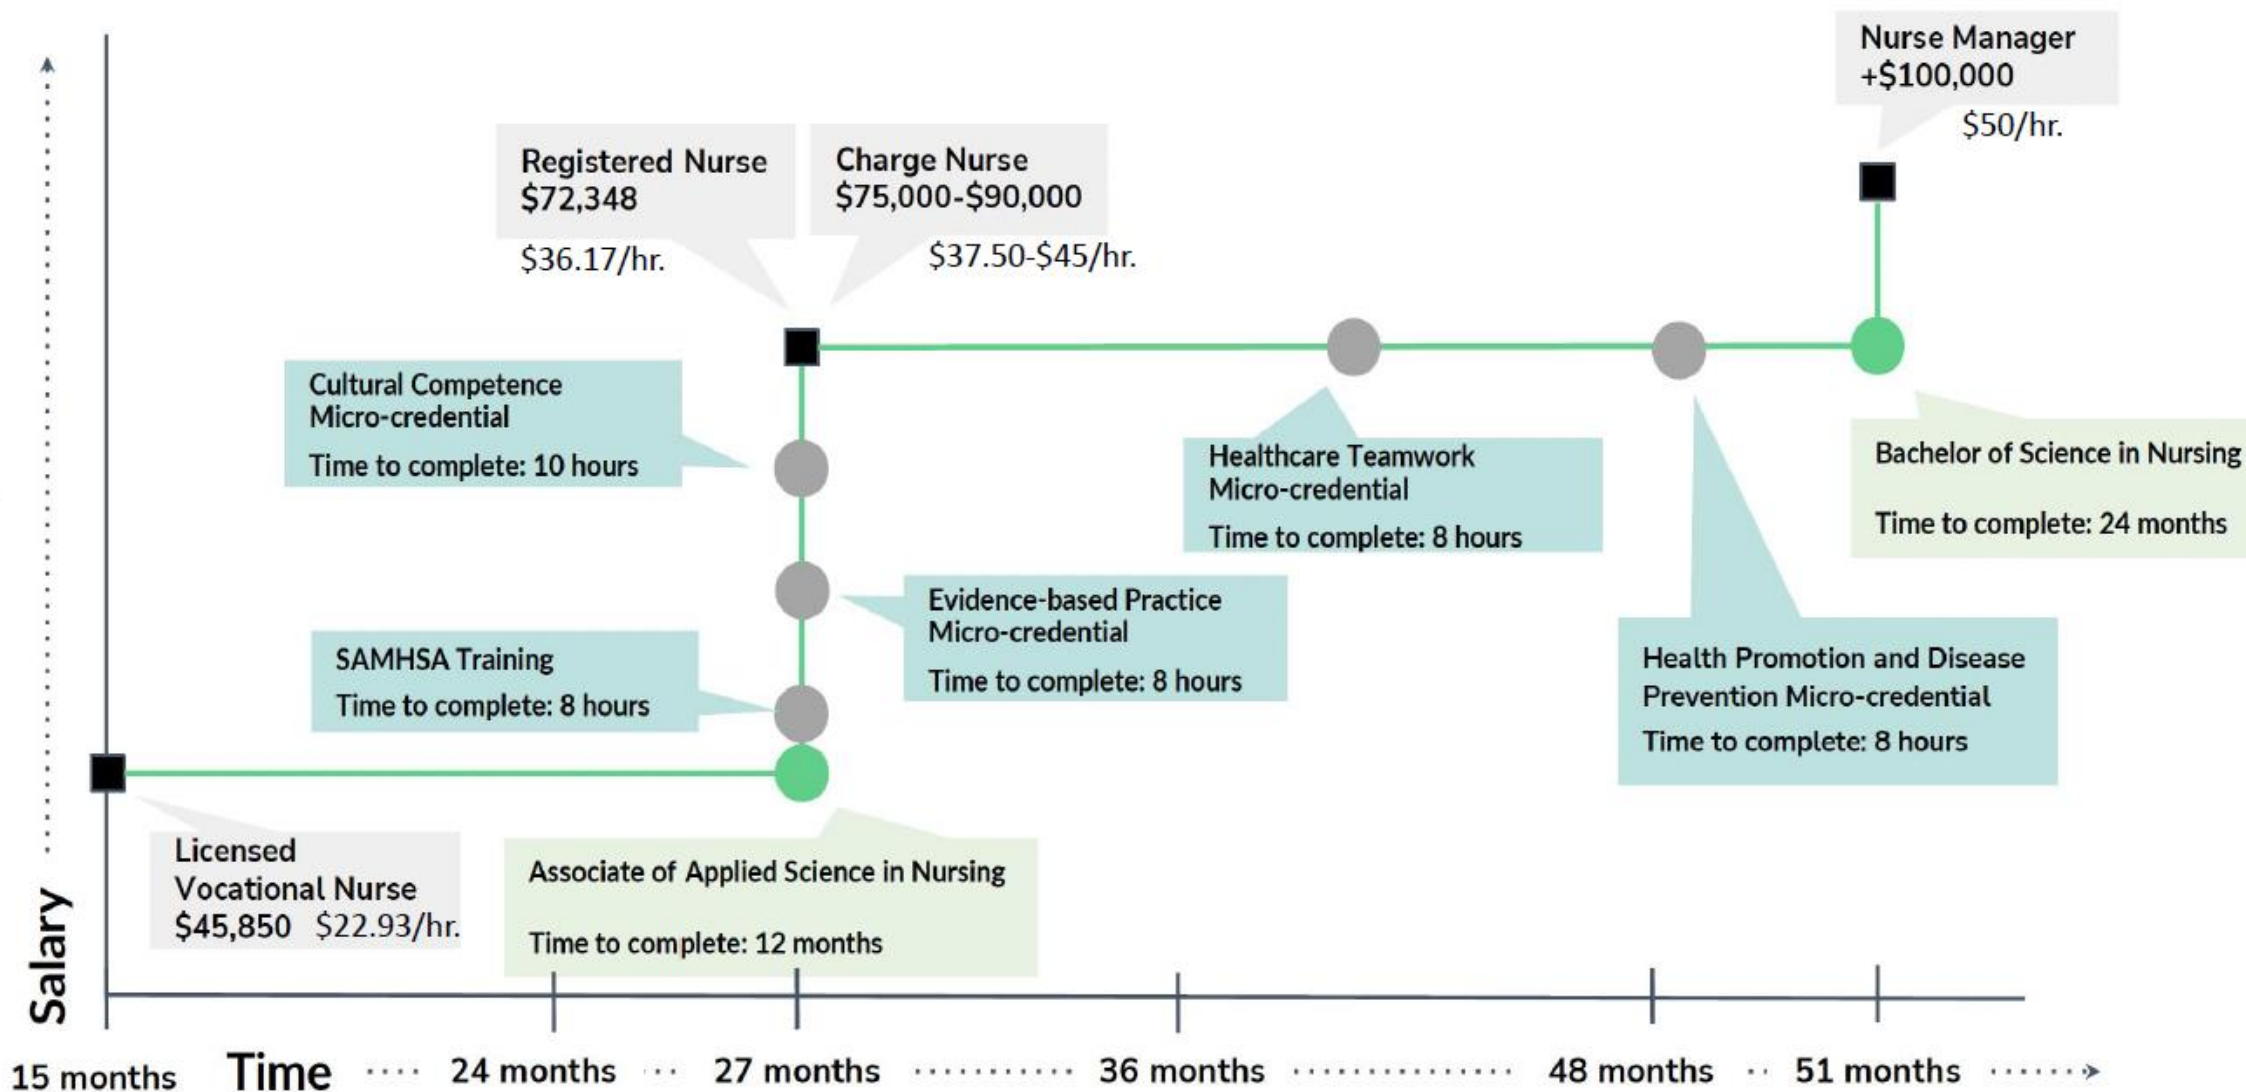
Nurse Manager
+$100,000
$50/hr.

Registered Nurse
$72,348
$36.17/hr.

Charge Nurse
$75,000-$90,000
$37.50-$45/hr.

Cultural Competence Micro-credential
Time to complete: 10 hours

Healthcare Teamwork Micro-credential
Time to complete: 8 hours

Bachelor of Science in Nursing
Time to complete: 24 months

Evidence-based Practice Micro-credential
Time to complete: 8 hours

SAMHSA Training
Time to complete: 8 hours

Health Promotion and Disease Prevention Micro-credential
Time to complete: 8 hours

Licensed Vocational Nurse
$45,850 $22.93/hr.

Associate of Applied Science in Nursing
Time to complete: 12 months

Salary

15 months Time 24 months 27 months 36 months 48 months 51 months